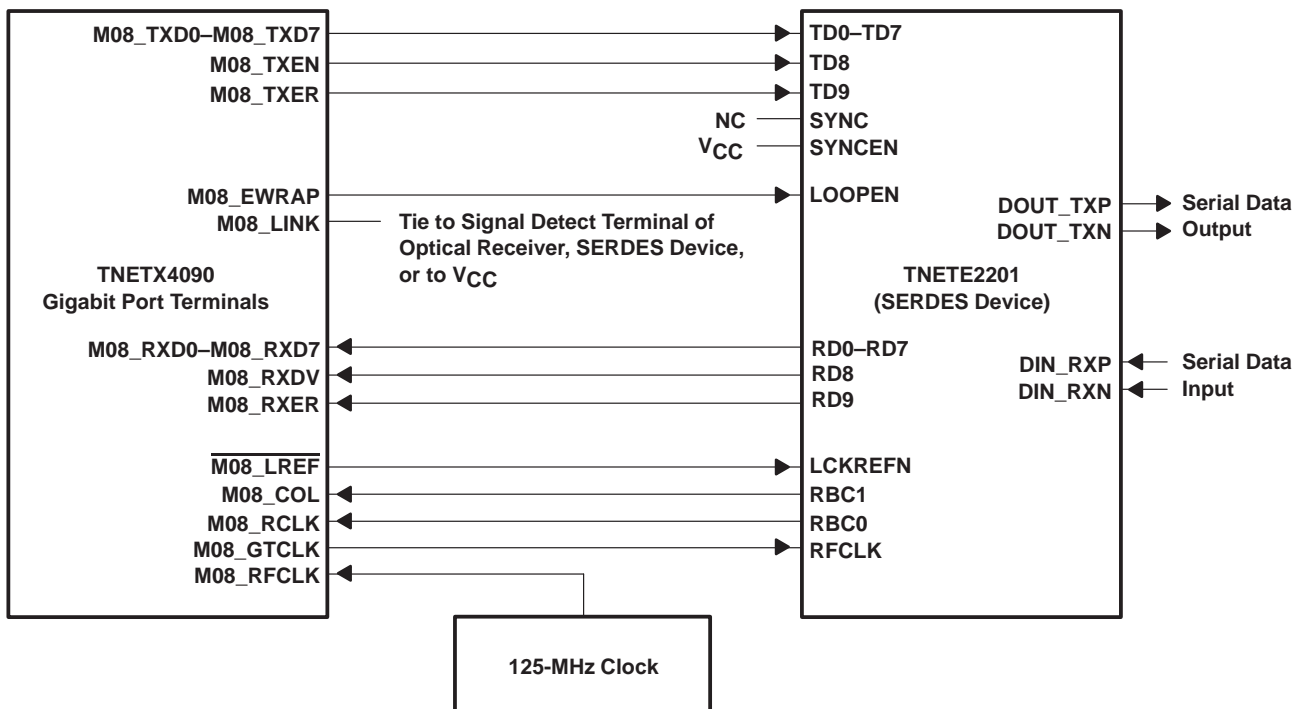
M08_TXD0–M08_TXD7
M08_TXEN
M08_TXER

M08_EWRAP
M08_LINK

Tie to Signal Detect Terminal of Optical Receiver, SERDES Device, or to $V_{CC}$

TNETX4090
Gigabit Port Terminals

M08_RXD0–M08_RXD7
M08_RXDV
M08_RXER

$\overline{\text{M08\_LREF}}$
M08_COL
M08_RCLK
M08_GTCLK
M08_RFCLK

TD0–TD7
TD8
TD9
NC
SYNC
$V_{CC}$
SYNCEN

LOOPEN

DOUT_TXP
DOUT_TXN
Serial Data
Output

TNETE2201
(SERDES Device)

RD0–RD7
RD8
RD9

DIN_RXP
DIN_RXN
Serial Data
Input

LCKREFN
RBC1
RBC0
RFCLK

125-MHz Clock